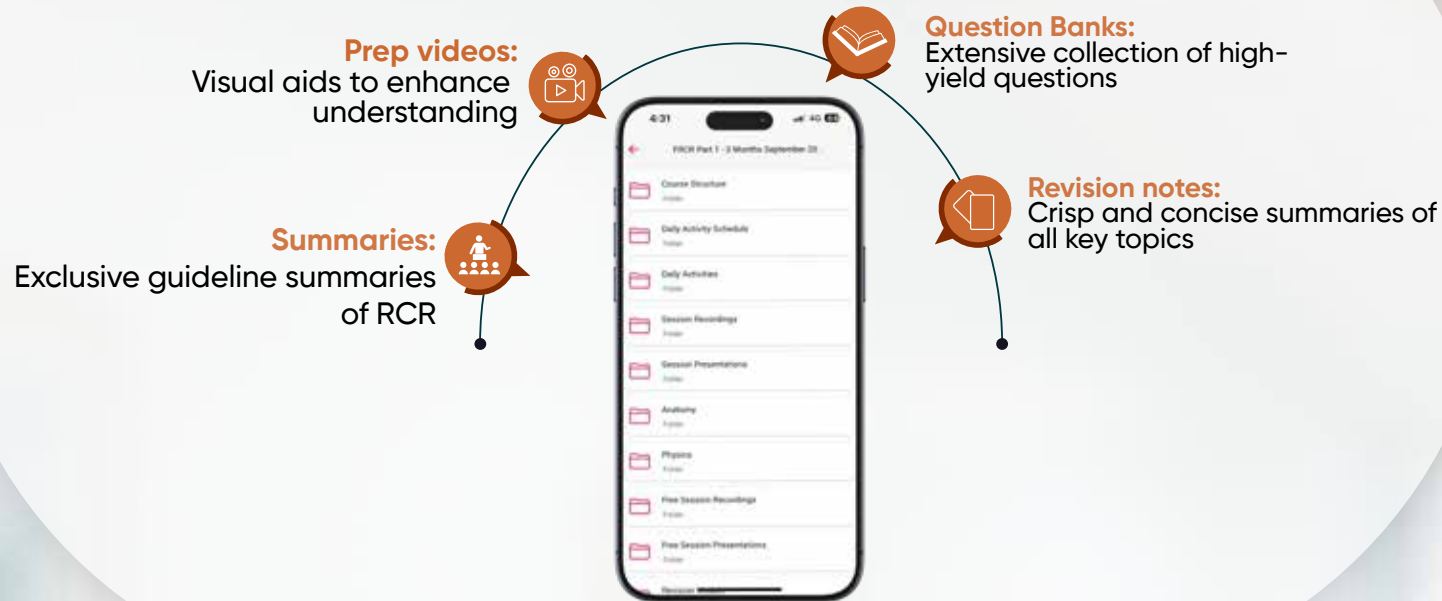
Prep videos:
Visual aids to enhance understanding

Question Banks:
Extensive collection of high-yield questions

Revision notes:
Crisp and concise summaries of all key topics

Summaries:
Exclusive guideline summaries of RCR

4:31

FRCR Part 1 - 3 Months September 23

Course Structure
Folder

Daily Activity Schedule
Folder

Daily Activities
Folder

Session Recordings
Folder

Session Presentations
Folder

Anatomy
Folder

Physics
Folder

Free Session Recordings
Folder

Free Session Presentations
Folder

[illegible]